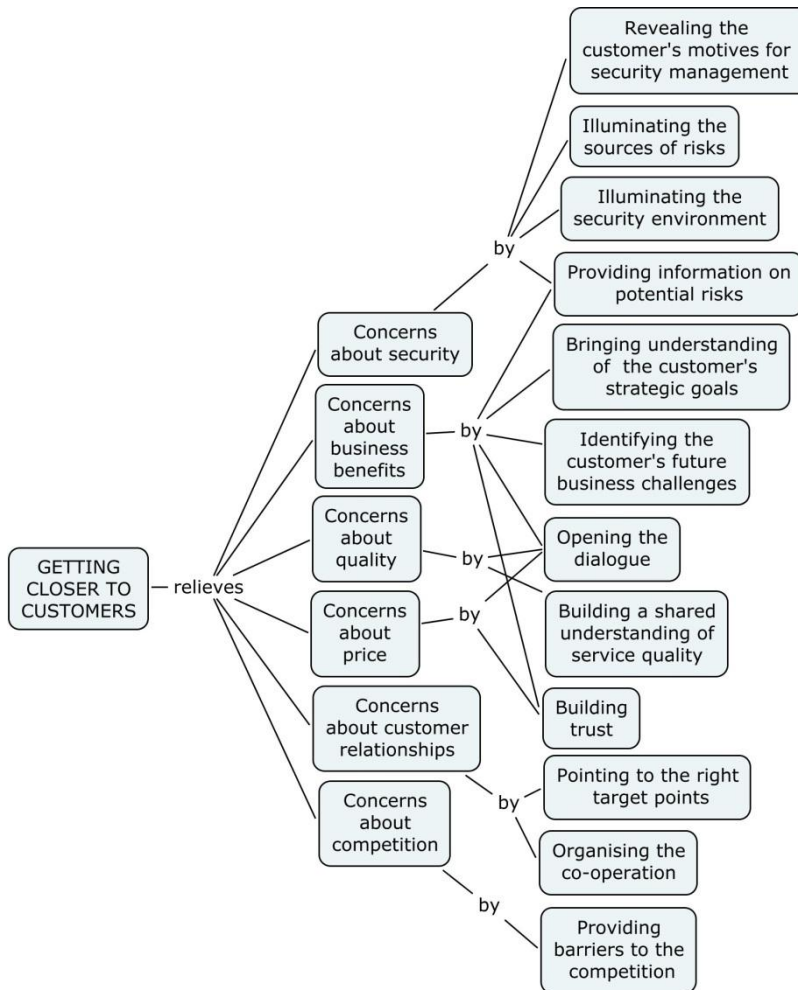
GETTING CLOSER TO CUSTOMERS

relieves

Concerns about security

by

Revealing the customer's motives for security management

Illuminating the sources of risks

Illuminating the security environment

Providing information on potential risks

Concerns about business benefits

by

Bringing understanding of the customer's strategic goals

Identifying the customer's future business challenges

Concerns about quality

by

Opening the dialogue

Building a shared understanding of service quality

Concerns about price

by

Building trust

Concerns about customer relationships

by

Pointing to the right target points

Organising the co-operation

Concerns about competition

by

Providing barriers to the competition